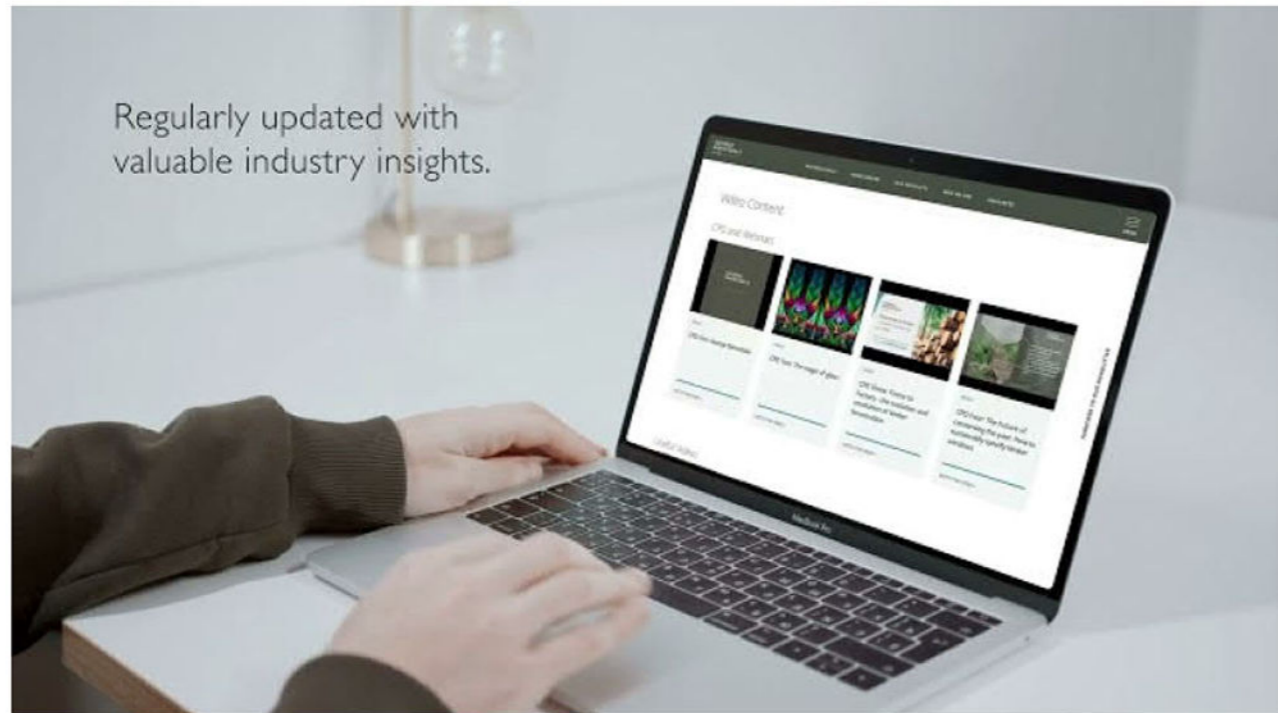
Regularly updated with valuable industry insights.

Video Content

CPD and Webinars

CPD Four: The magic of glass

CPD Three: Timber to Technik - the evolution and emulation of timber fenestration

CPD Four: The future of conserving the past: How to sensitively specify heritage windows

Useful Videos

MacBook Pro